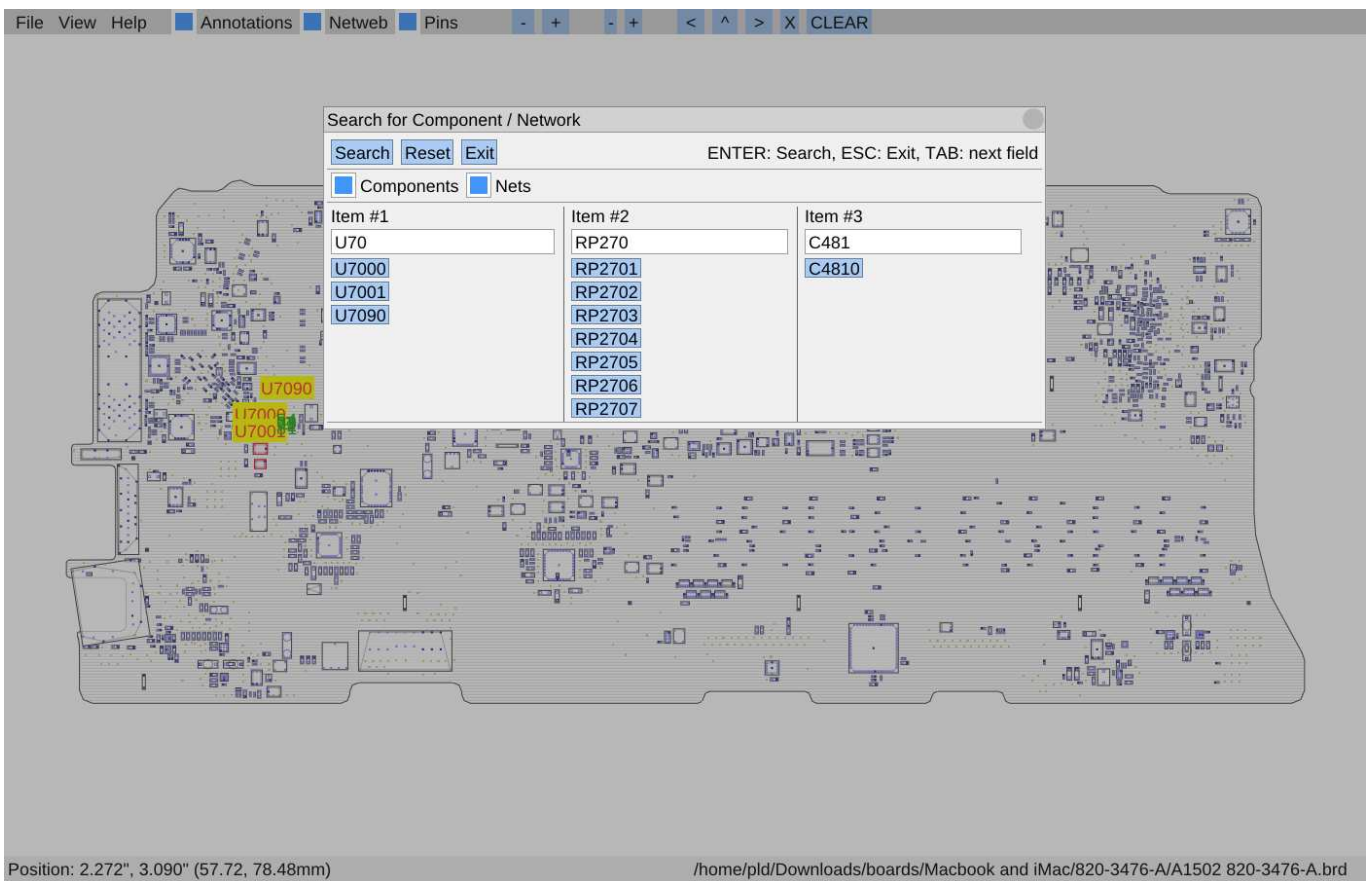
File View Help Annotations Netweb Pins - + - + < ^ > X CLEAR

Search for Component / Network

Search Reset Exit ENTER: Search, ESC: Exit, TAB: next field

Components Nets

Item #1
U70
U7000
U7001
U7090

Item #2
RP270
RP2701
RP2702
RP2703
RP2704
RP2705
RP2706
RP2707

Item #3
C481
C4810

U7090
U7000
U7001

Position: 2.272", 3.090" (57.72, 78.48mm)

/home/pld/Downloads/boards/Macbook and iMac/820-3476-A/A1502 820-3476-A.brd